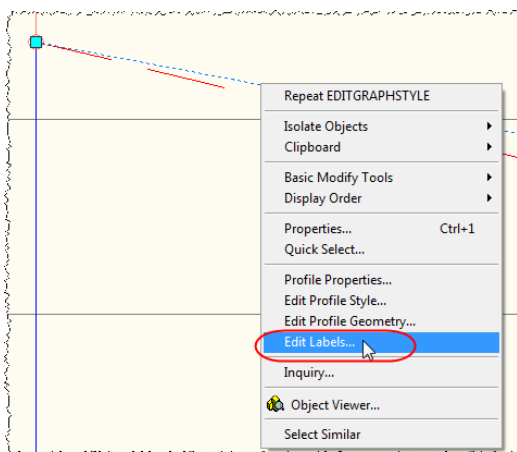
Repeat EDITGRAPHSTYLE

Isolate Objects
Clipboard

Basic Modify Tools
Display Order

Properties... Ctrl+1
Quick Select...

Profile Properties...
Edit Profile Style...
Edit Profile Geometry...
Edit Labels...

Inquiry...

Object Viewer...

Select Similar